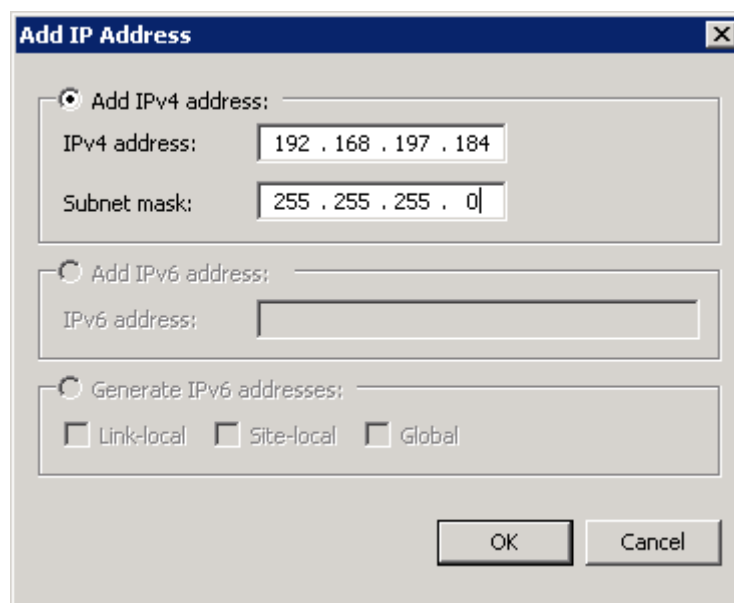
Add IP Address

Add IPv4 address:

IPv4 address: 192 . 168 . 197 . 184

Subnet mask: 255 . 255 . 255 . 0

Add IPv6 address:

IPv6 address:

Generate IPv6 addresses:

Link-local Site-local Global

OK Cancel